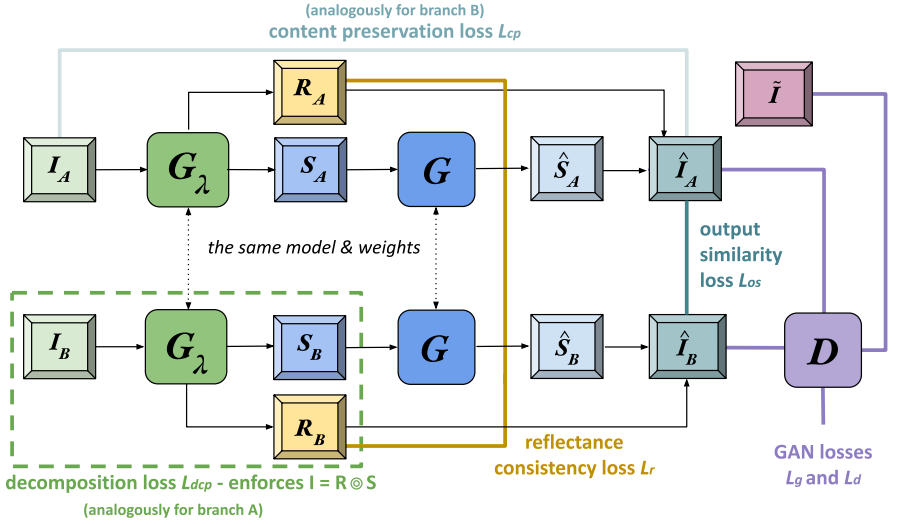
(analogously for branch B)
content preservation loss $L_{cp}$

$R_A$

$\tilde{I}$

$I_A$

$G_\lambda$

$S_A$

$G$

$\hat{S}_A$

$\hat{I}_A$

the same model & weights

output similarity loss $L_{os}$

$I_B$

$G_\lambda$

$S_B$

$G$

$\hat{S}_B$

$\hat{I}_B$

$D$

$R_B$

reflectance consistency loss $L_r$

GAN losses $L_g$ and $L_d$

decomposition loss $L_{dcp}$ - enforces I = R ⊚ S

(analogously for branch A)